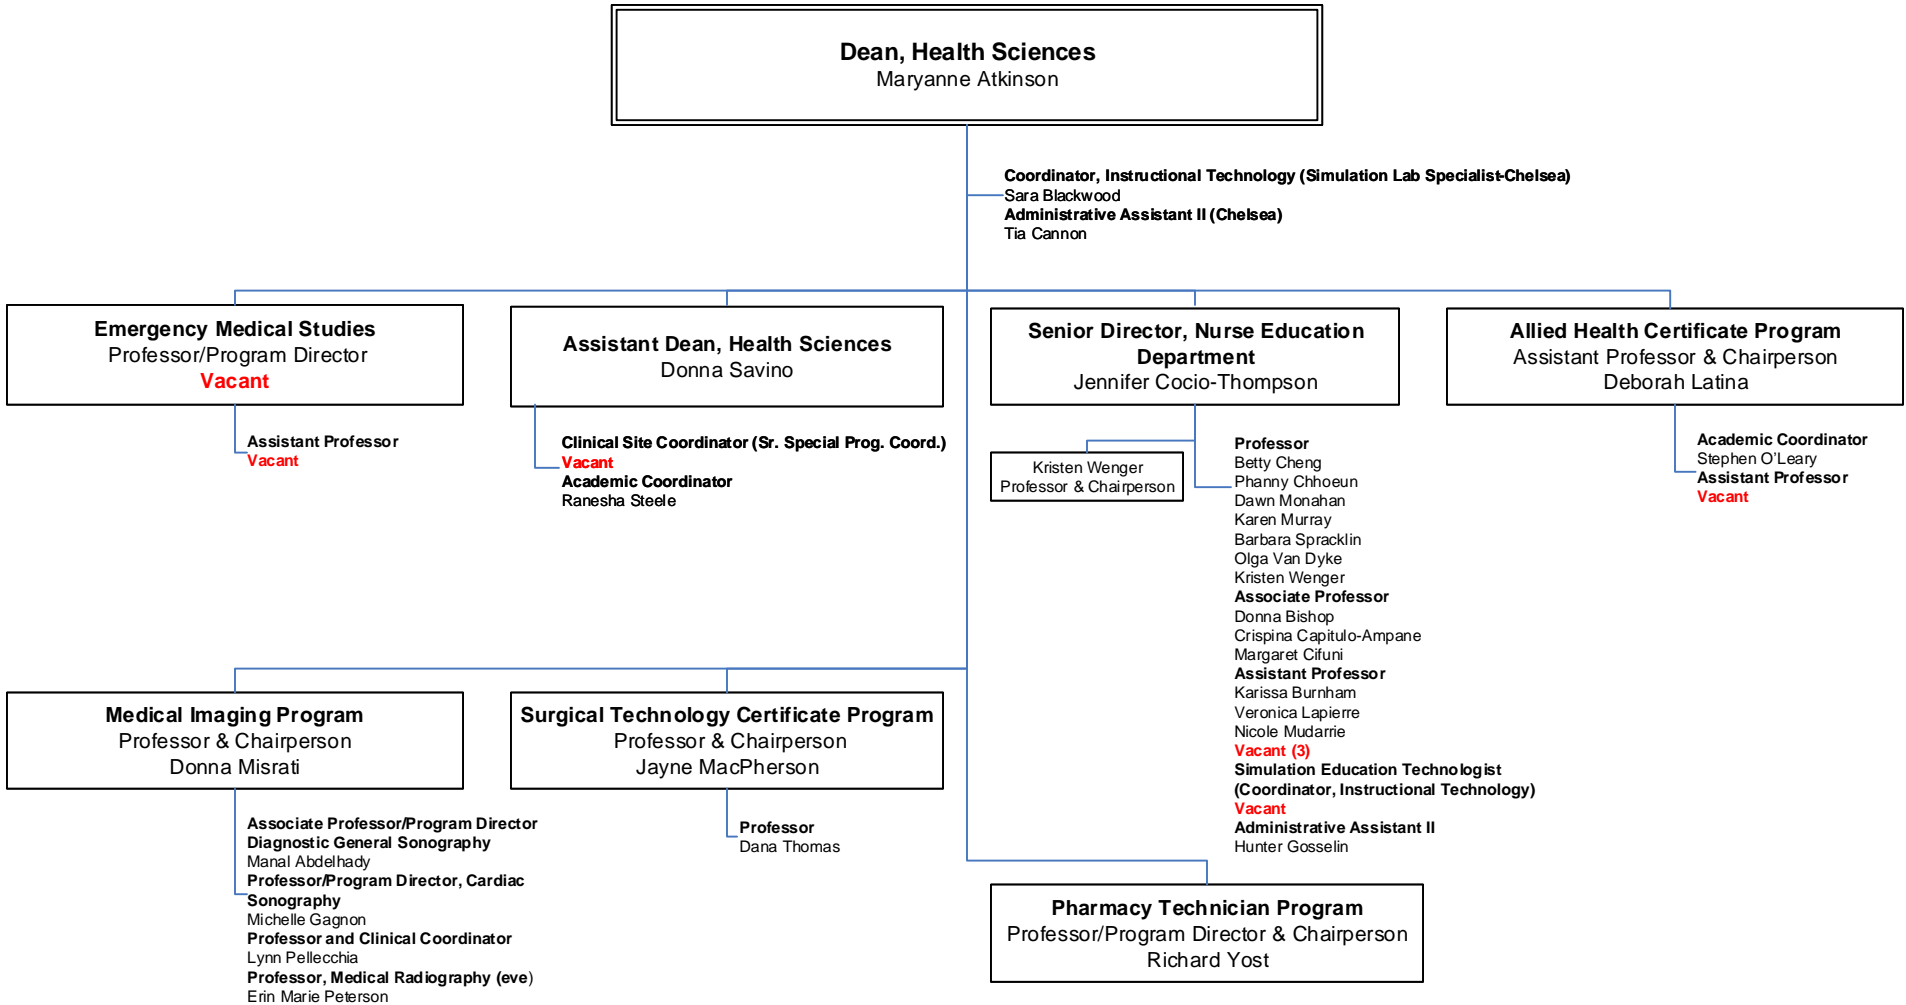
Dean, Health Sciences
Maryanne Atkinson

Coordinator, Instructional Technology (Simulation Lab Specialist-Chelsea)
Sara Blackwood
Administrative Assistant II (Chelsea)
Tia Cannon

Emergency Medical Studies
Professor/Program Director
Vacant

Assistant Professor
Vacant

Assistant Dean, Health Sciences
Donna Savino

Clinical Site Coordinator (Sr. Special Prog. Coord.)
Vacant
Academic Coordinator
Ranesha Steele

Senior Director, Nurse Education Department
Jennifer Cocio-Thompson

Kristen Wenger
Professor & Chairperson

Professor
Betty Cheng
Phanny Chhoeun
Dawn Monahan
Karen Murray
Barbara Spracklin
Olga Van Dyke
Kristen Wenger
Associate Professor
Donna Bishop
Crispina Capitulo-Ampane
Margaret Cifuni
Assistant Professor
Karissa Burnham
Veronica Lapierre
Nicole Mudarrie
Vacant (3)
Simulation Education Technologist
(Coordinator, Instructional Technology)
Vacant
Administrative Assistant II
Hunter Gosselin

Allied Health Certificate Program
Assistant Professor & Chairperson
Deborah Latina

Academic Coordinator
Stephen O'Leary
Assistant Professor
Vacant

Medical Imaging Program
Professor & Chairperson
Donna Misrati

Associate Professor/Program Director
Diagnostic General Sonography
Manal Abdelhady
Professor/Program Director, Cardiac Sonography
Michelle Gagnon
Professor and Clinical Coordinator
Lynn Pellecchia
Professor, Medical Radiography (eve)
Erin Marie Peterson

Surgical Technology Certificate Program
Professor & Chairperson
Jayne MacPherson

Professor
Dana Thomas

Pharmacy Technician Program
Professor/Program Director & Chairperson
Richard Yost